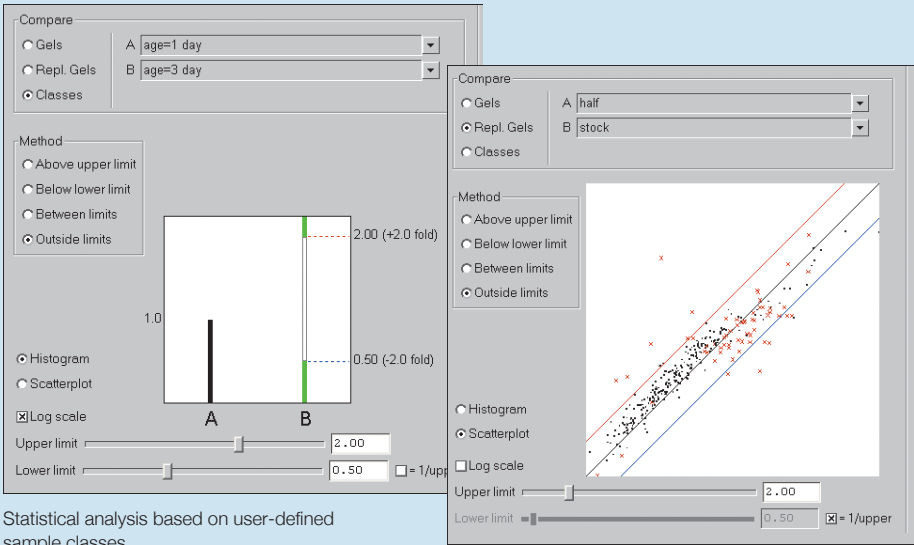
Compare
Gels
Repl. Gels
Classes
A age=1 day
B age=3 day

Method
Above upper limit
Below lower limit
Between limits
Outside limits

1.0
2.00 (+2.0 fold)
0.50 (-2.0 fold)
A
B

Histogram
Scatterplot
Log scale
Upper limit 2.00
Lower limit 0.50
= 1/upp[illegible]

Compare
Gels
Repl. Gels
Classes
A half
B stock

Method
Above upper limit
Below lower limit
Between limits
Outside limits

Histogram
Scatterplot
Log scale
Upper limit 2.00
Lower limit 0.50
= 1/upper

Statistical analysis based on user-defined sample classes